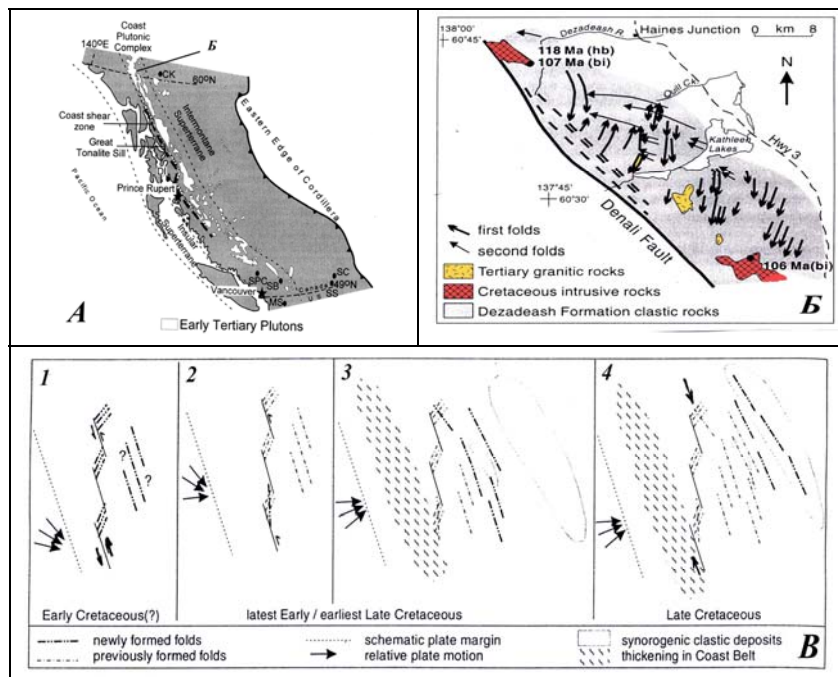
Coast Plutonic Complex

140ºE

Б

CK

60ºN

Coast shear zone

Great Tonalite Sill

Intermontane Superterrane

Eastern Edge of Cordillera

Pacific Ocean

Prince Rupert

Insular Superterrane

SPC

SB

Vancouver

MS

SC

49ºN

SS

Canada

U.S.

A

Early Tertiary Plutons

138º00'
60º45'

Dezadeash R.

Haines Junction

0 km 8

118 Ma (hb)
107 Ma (bi)

N

Quill Ck

Kathleen Lakes

Hwy 3

137º45'
60º30'

Denali Fault

first folds

second folds

Tertiary granitic rocks

Cretaceous intrusive rocks

Dezadeash Formation clastic rocks

106 Ma(bi)

Б

1

2

3

4

?

?

Early Cretaceous(?)

latest Early / earliest Late Cretaceous

Late Cretaceous

newly formed folds
previously formed folds

schematic plate margin
relative plate motion

synorogenic clastic deposits
thickening in Coast Belt

B